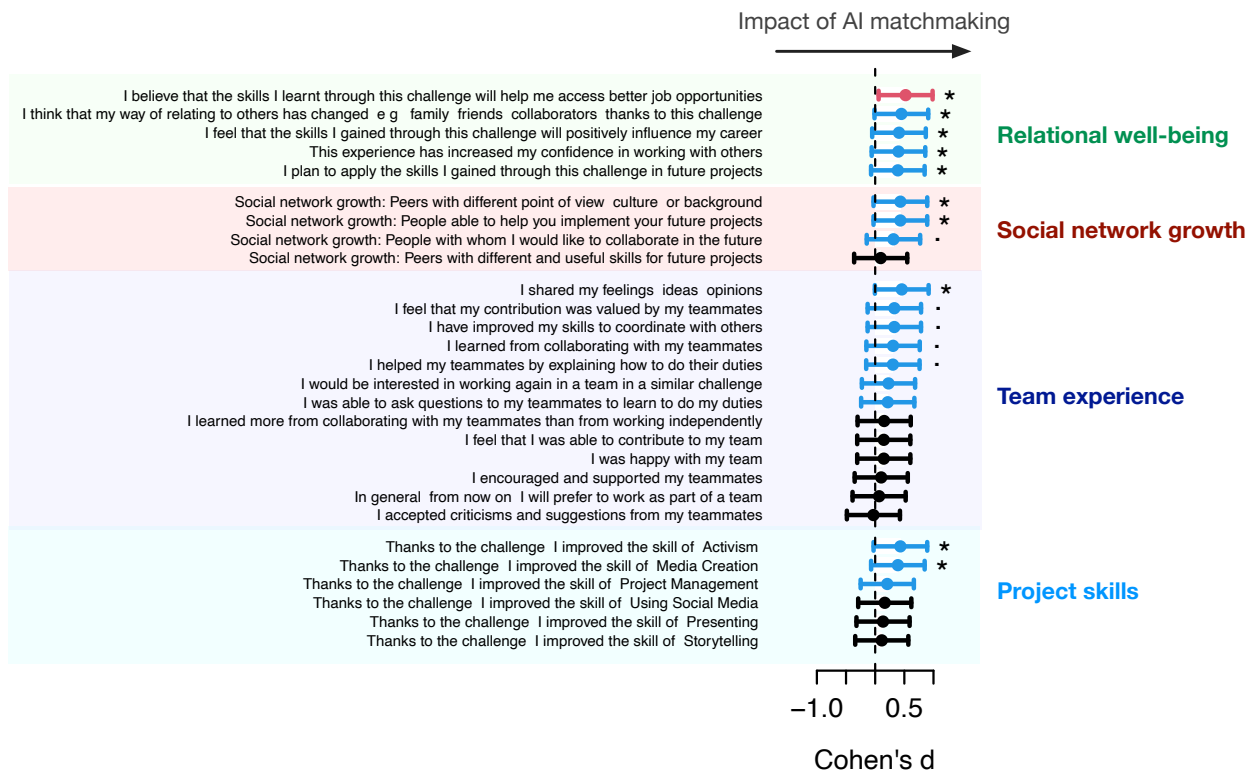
Impact of AI matchmaking

I believe that the skills I learnt through this challenge will help me access better job opportunities *
I think that my way of relating to others has changed e g family friends collaborators thanks to this challenge *
I feel that the skills I gained through this challenge will positively influence my career *
This experience has increased my confidence in working with others *
I plan to apply the skills I gained through this challenge in future projects *

Relational well-being

Social network growth: Peers with different point of view culture or background *
Social network growth: People able to help you implement your future projects *
Social network growth: People with whom I would like to collaborate in the future .
Social network growth: Peers with different and useful skills for future projects

Social network growth

I shared my feelings ideas opinions *
I feel that my contribution was valued by my teammates .
I have improved my skills to coordinate with others .
I learned from collaborating with my teammates .
I helped my teammates by explaining how to do their duties .
I would be interested in working again in a team in a similar challenge
I was able to ask questions to my teammates to learn to do my duties
I learned more from collaborating with my teammates than from working independently
I feel that I was able to contribute to my team
I was happy with my team
I encouraged and supported my teammates
In general from now on I will prefer to work as part of a team
I accepted criticisms and suggestions from my teammates

Team experience

Thanks to the challenge I improved the skill of Activism *
Thanks to the challenge I improved the skill of Media Creation *
Thanks to the challenge I improved the skill of Project Management
Thanks to the challenge I improved the skill of Using Social Media
Thanks to the challenge I improved the skill of Presenting
Thanks to the challenge I improved the skill of Storytelling

Project skills

−1.0 0.5

Cohen's d